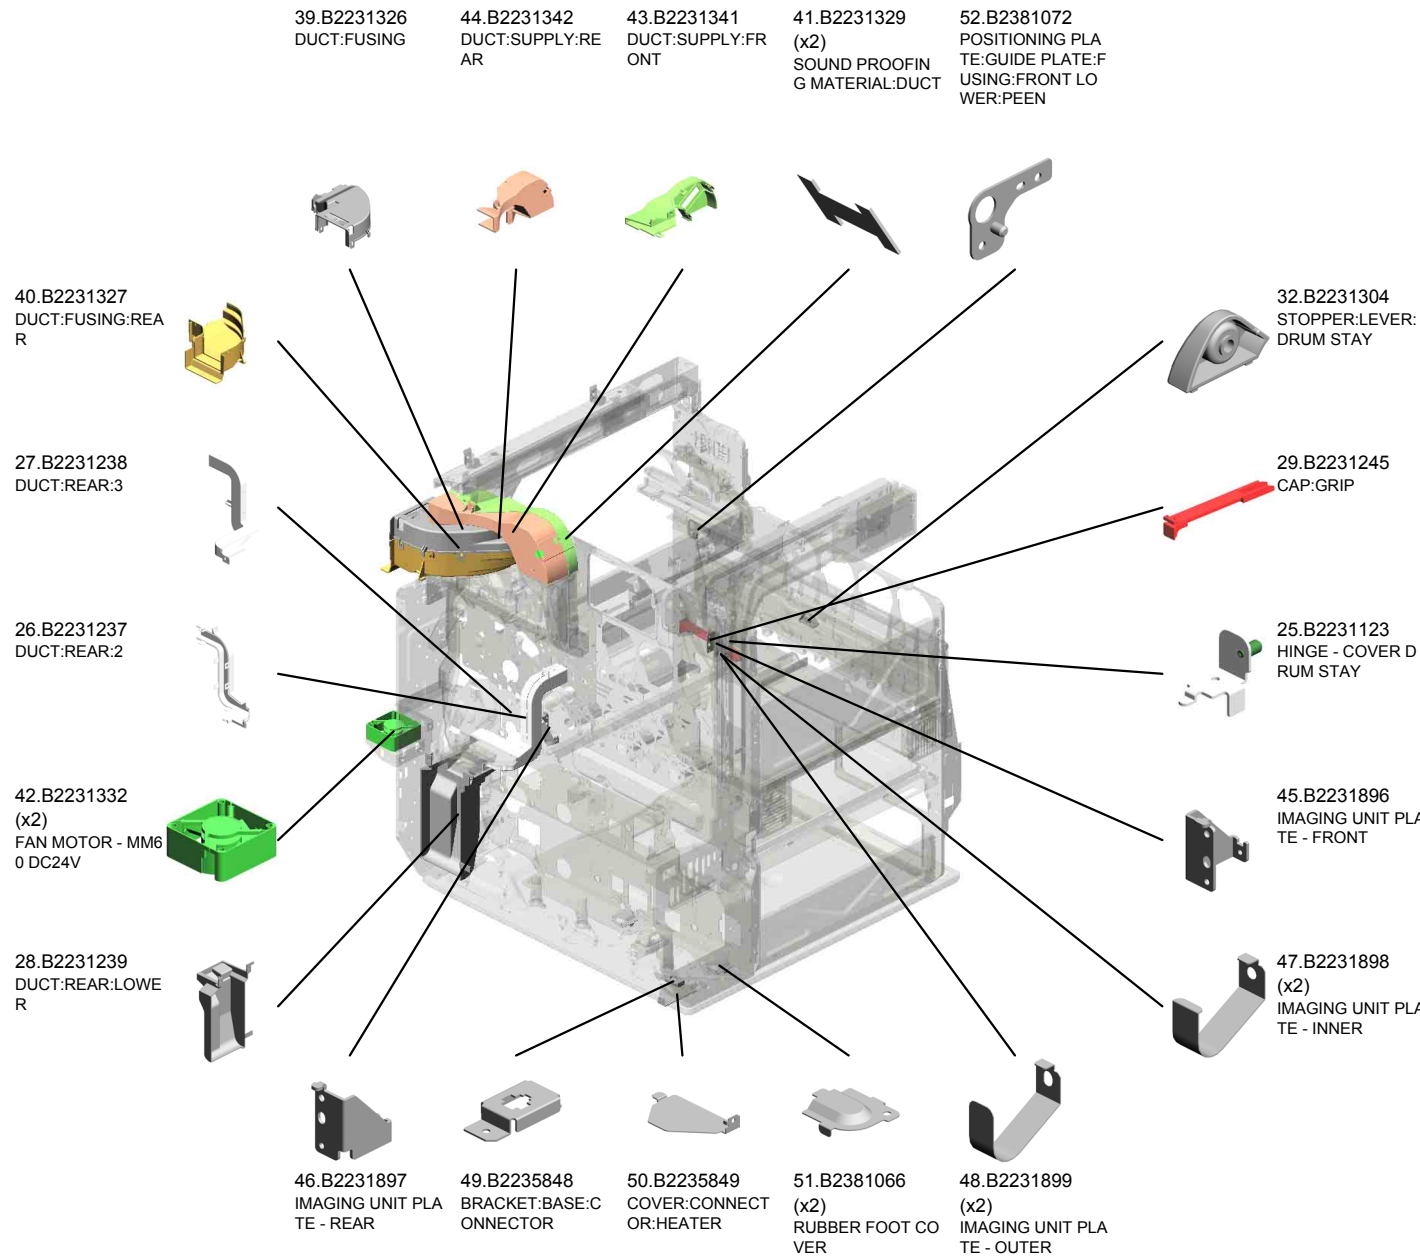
39.B2231326
DUCT:FUSING

44.B2231342
DUCT:SUPPLY:REAR

43.B2231341
DUCT:SUPPLY:FRONT

41.B2231329
(x2)
SOUND PROOFING MATERIAL:DUCT

52.B2381072
POSITIONING PLATE:GUIDE PLATE:FUSING:FRONT LOWER:PEEN

40.B2231327
DUCT:FUSING:REAR

32.B2231304
STOPPER:LEVER:DRUM STAY

27.B2231238
DUCT:REAR:3

29.B2231245
CAP:GRIP

26.B2231237
DUCT:REAR:2

25.B2231123
HINGE - COVER DRUM STAY

42.B2231332
(x2)
FAN MOTOR - MM60 DC24V

45.B2231896
IMAGING UNIT PLA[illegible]TE - FRONT

28.B2231239
DUCT:REAR:LOWER

47.B2231898
(x2)
IMAGING UNIT PLA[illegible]TE - INNER

46.B2231897
IMAGING UNIT PLATE - REAR

49.B2235848
BRACKET:BASE:CONNECTOR

50.B2235849
COVER:CONNECTOR:HEATER

51.B2381066
(x2)
RUBBER FOOT COVER

48.B2231899
(x2)
IMAGING UNIT PLATE - OUTER